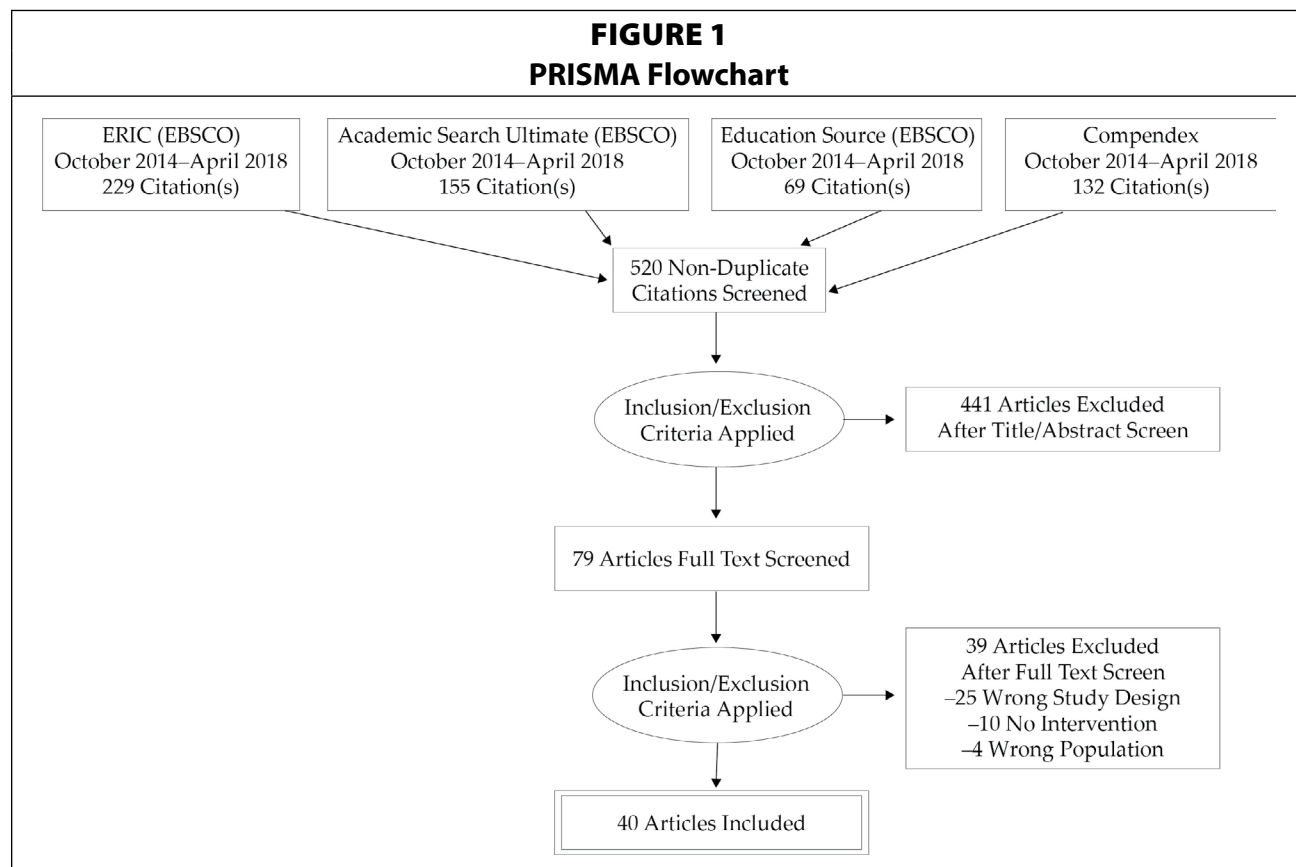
FIGURE 1
PRISMA Flowchart

ERIC (EBSCO)
October 2014–April 2018
229 Citation(s)

Academic Search Ultimate (EBSCO)
October 2014–April 2018
155 Citation(s)

Education Source (EBSCO)
October 2014–April 2018
69 Citation(s)

Compendex
October 2014–April 2018
132 Citation(s)

520 Non-Duplicate Citations Screened

Inclusion/Exclusion Criteria Applied

441 Articles Excluded After Title/Abstract Screen

79 Articles Full Text Screened

Inclusion/Exclusion Criteria Applied

39 Articles Excluded
After Full Text Screen
–25 Wrong Study Design
–10 No Intervention
–4 Wrong Population

40 Articles Included